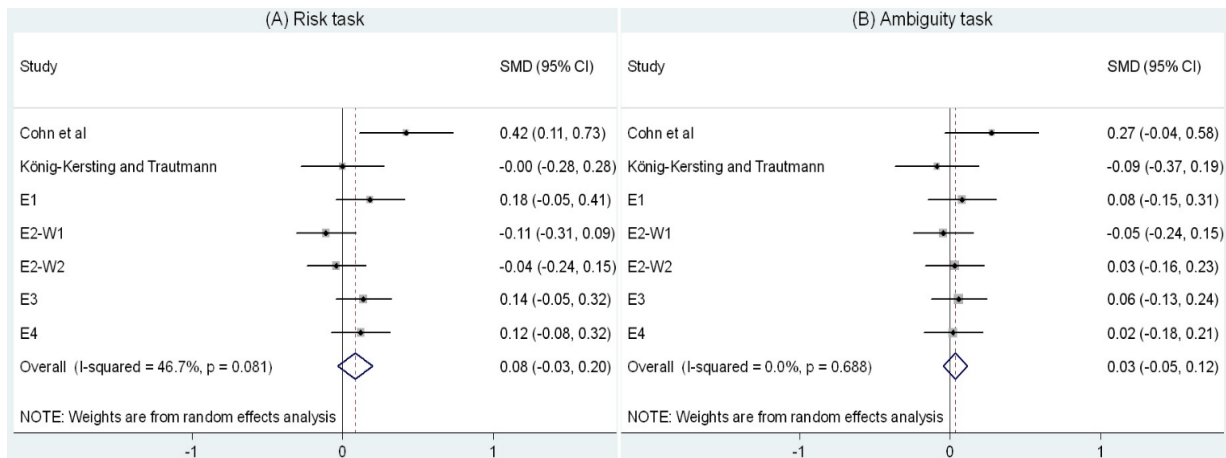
(A) Risk task

| Study | SMD (95% CI) |
|---|---|
| Cohn et al | 0.42 (0.11, 0.73) |
| König-Kersting and Trautmann | -0.00 (-0.28, 0.28) |
| E1 | 0.18 (-0.05, 0.41) |
| E2-W1 | -0.11 (-0.31, 0.09) |
| E2-W2 | -0.04 (-0.24, 0.15) |
| E3 | 0.14 (-0.05, 0.32) |
| E4 | 0.12 (-0.08, 0.32) |
| Overall (I-squared = 46.7%, p = 0.081) | 0.08 (-0.03, 0.20) |

NOTE: Weights are from random effects analysis

-1 0 1

(B) Ambiguity task

| Study | SMD (95% CI) |
|---|---|
| Cohn et al | 0.27 (-0.04, 0.58) |
| König-Kersting and Trautmann | -0.09 (-0.37, 0.19) |
| E1 | 0.08 (-0.15, 0.31) |
| E2-W1 | -0.05 (-0.24, 0.15) |
| E2-W2 | 0.03 (-0.16, 0.23) |
| E3 | 0.06 (-0.13, 0.24) |
| E4 | 0.02 (-0.18, 0.21) |
| Overall (I-squared = 0.0%, p = 0.688) | 0.03 (-0.05, 0.12) |

NOTE: Weights are from random effects analysis

-1 0 1